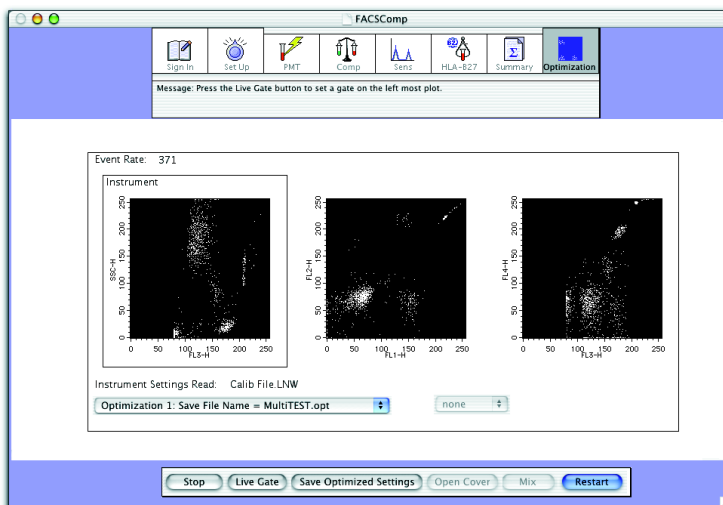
FACSComp

Sign In | Set Up | PMT | Comp | Sens | HLA-B27 | Summary | Optimization

Message: Press the Live Gate button to set a gate on the left most plot.

Event Rate: 371

Instrument

SSC-H
250
200
150
100
50
0
0 50 100 150 200 250
FL3-H

FL2-H
250
200
150
100
50
0
0 50 100 150 200 250
FL1-H

FL4-H
250
200
150
100
50
0
0 50 100 150 200 250
FL3-H

Instrument Settings Read: Calib File.LNW

Optimization 1: Save File Name = MultiTEST.opt

none

Stop | Live Gate | Save Optimized Settings | Open Cover | Mix | Restart